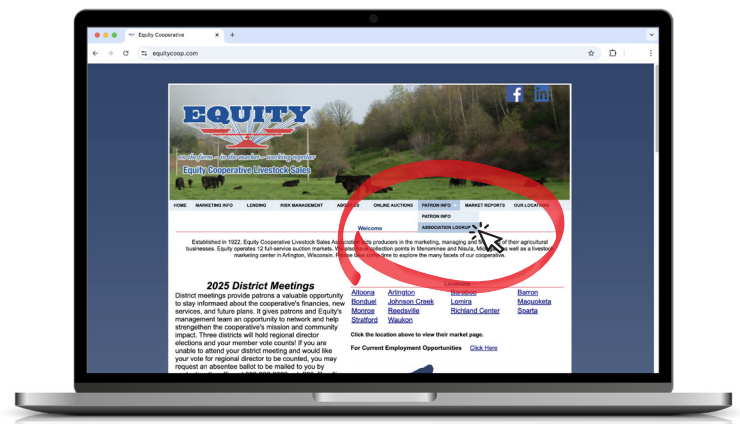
Equity Cooperative

equitycoop.com

EQUITY

on the farm — to the market — working together

Equity Cooperative Livestock Sales

HOME MARKETING INFO LENDING RISK MANAGEMENT ABOUT US ONLINE AUCTIONS PATRON INFO MARKET REPORTS OUR LOCATIONS

PATRON INFO

ASSOCIATION LOOKUP

Welcome

Established in 1922, Equity Cooperative Livestock Sales Association aids producers in the marketing, managing and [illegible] of their agricultural businesses. Equity operates 12 full-service auction markets, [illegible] collection points in Menomonee and Nisula, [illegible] as well as a livestock marketing center in Arlington, Wisconsin. Please take some time to explore the many facets of our cooperative.

2025 District Meetings

District meetings provide patrons a valuable opportunity to stay informed about the cooperative's financies, new services, and future plans. It gives patrons and Equity's management team an opportunity to network and help strengthen the cooperative's mission and community impact. Three districts will hold regional director elections and your member vote counts! If you are unable to attend your district meeting and would like your vote for regional director to be counted, you may request an absentee ballot to be mailed to you by

Locations

| Altoona | Arlington | Baraboo | Barron |
|---|---|---|---|
| Bonduel | Johnson Creek | Lomira | Maquoketa |
| Monroe | Reedsville | Richland Center | Sparta |
| Stratford | Waukon | | |

Click the location above to view their market page.

For Current Employment Opportunities Click Here